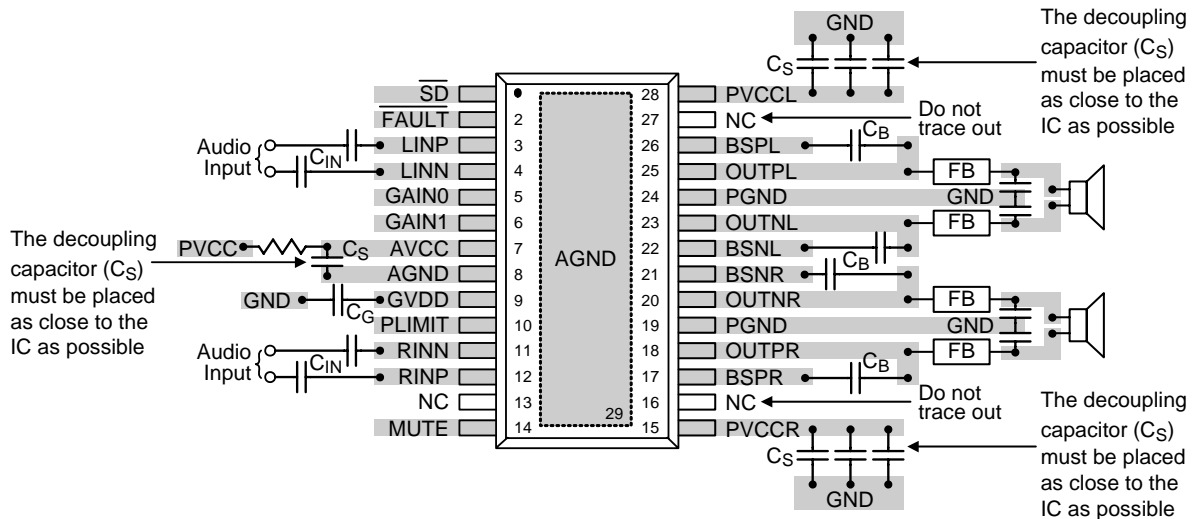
GND

The decoupling capacitor ($C_S$) must be placed as close to the IC as possible

$C_S$

$\overline{SD}$ 1
$\overline{FAULT}$ 2
LINP 3
LINN 4
GAIN0 5
GAIN1 6
AVCC 7
AGND 8
GVDD 9
PLIMIT 10
RINN 11
RINP 12
NC 13
MUTE 14

28 PVCCL
27 NC
26 BSPL
25 OUTPL
24 PGND
23 OUTNL
22 BSNL
21 BSNR
20 OUTNR
19 PGND
18 OUTPR
17 BSPR
16 NC
15 PVCCR

AGND

29

Do not trace out

$C_B$

Audio Input

$C_{IN}$

FB

GND

FB

The decoupling capacitor ($C_S$) must be placed as close to the IC as possible

PVCC

$C_S$

$C_B$

GND

$C_G$

FB

GND

FB

Audio Input

$C_{IN}$

$C_B$

Do not trace out

The decoupling capacitor ($C_S$) must be placed as close to the IC as possible

$C_S$

GND